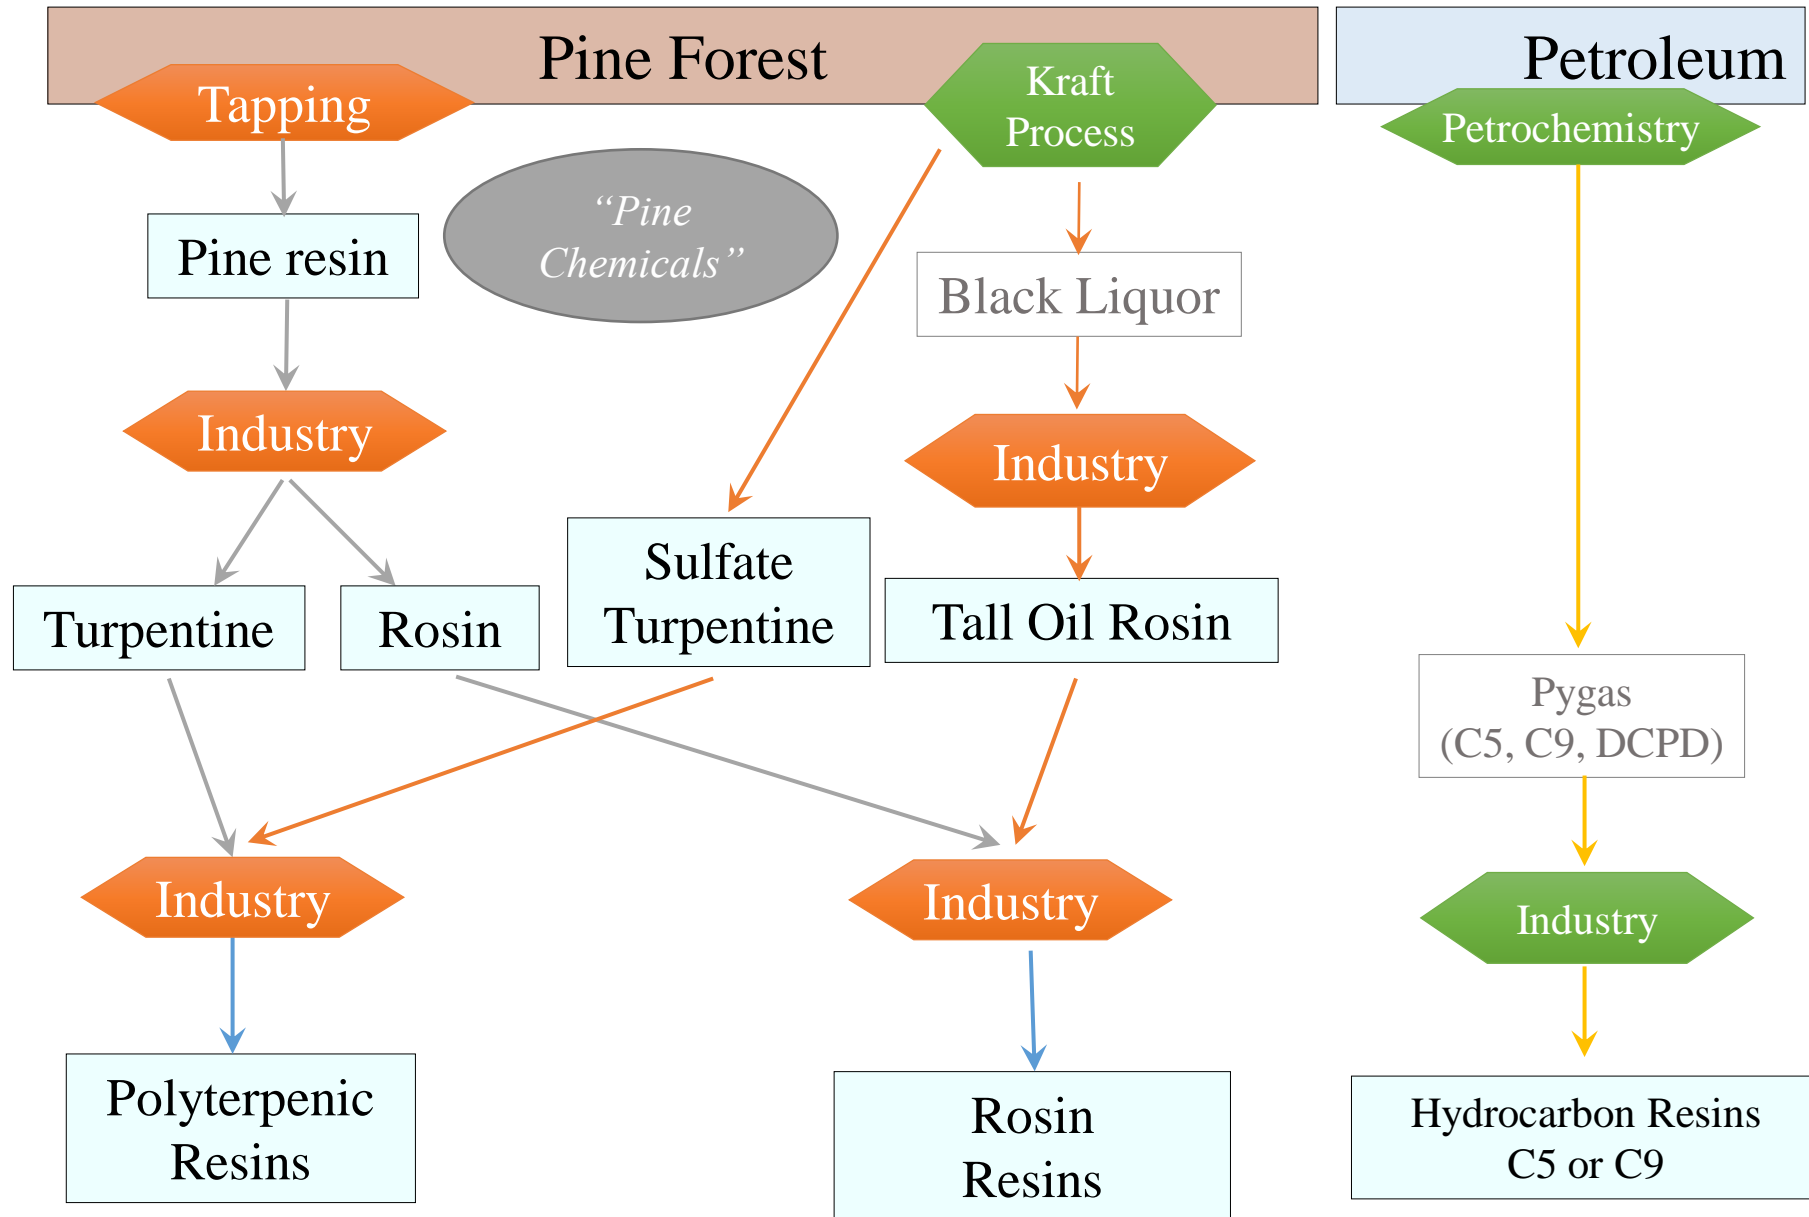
Pine Forest

Petroleum

Tapping

Kraft Process

Petrochemistry

Pine resin

"Pine Chemicals"

Black Liquor

Industry

Industry

Turpentine

Rosin

Sulfate Turpentine

Tall Oil Rosin

Pygas (C5, C9, DCPD)

Industry

Industry

Industry

Polyterpenic Resins

Rosin Resins

Hydrocarbon Resins C5 or C9